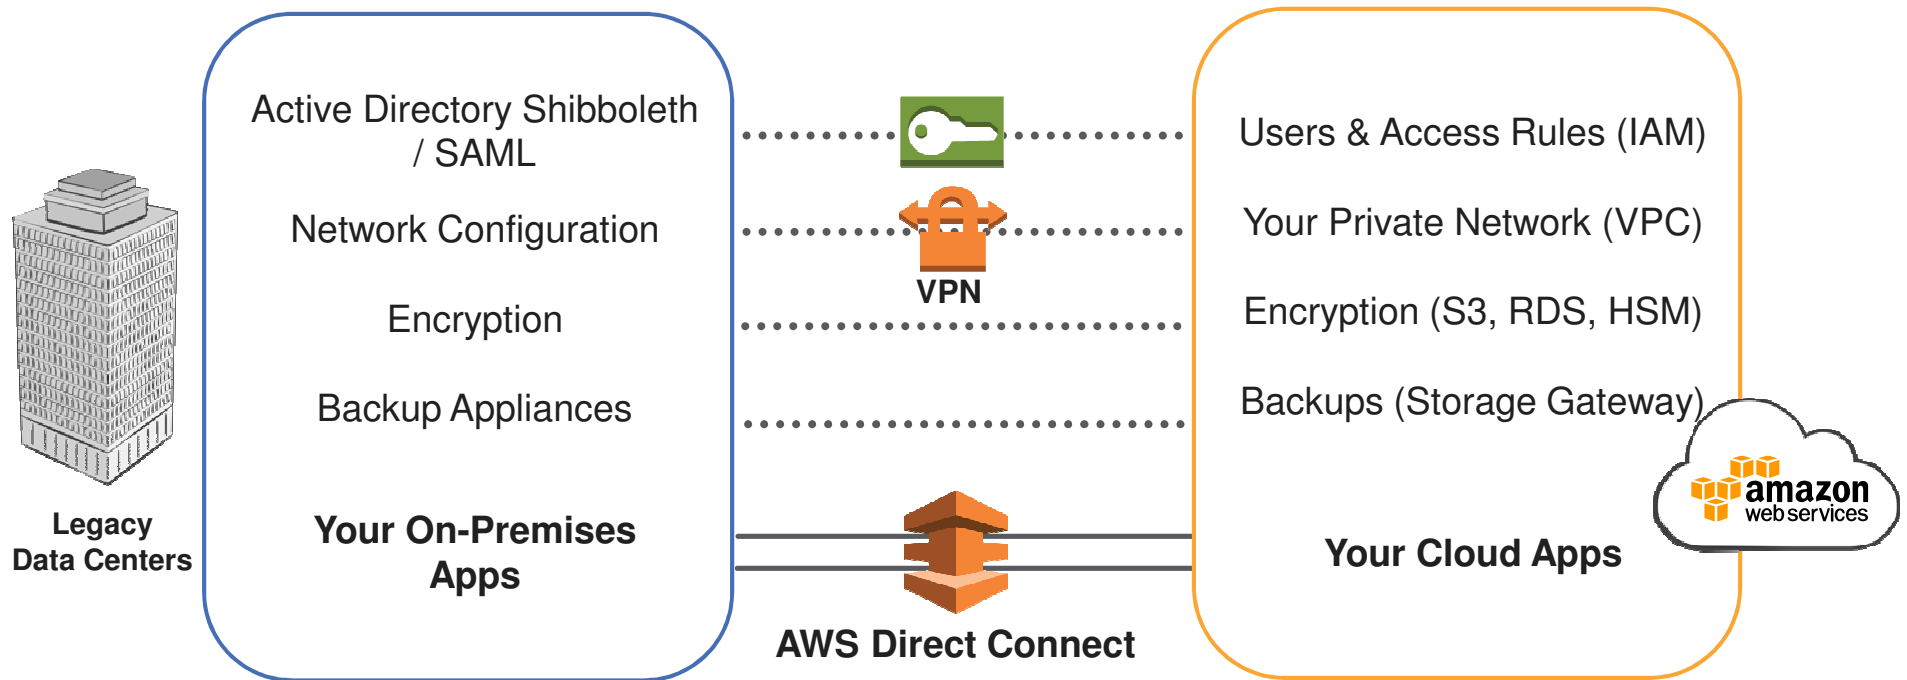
Legacy Data Centers

Active Directory Shibboleth / SAML

Network Configuration

Encryption

Backup Appliances

Your On-Premises Apps

VPN

AWS Direct Connect

Users & Access Rules (IAM)

Your Private Network (VPC)

Encryption (S3, RDS, HSM)

Backups (Storage Gateway)

Your Cloud Apps

amazon web services